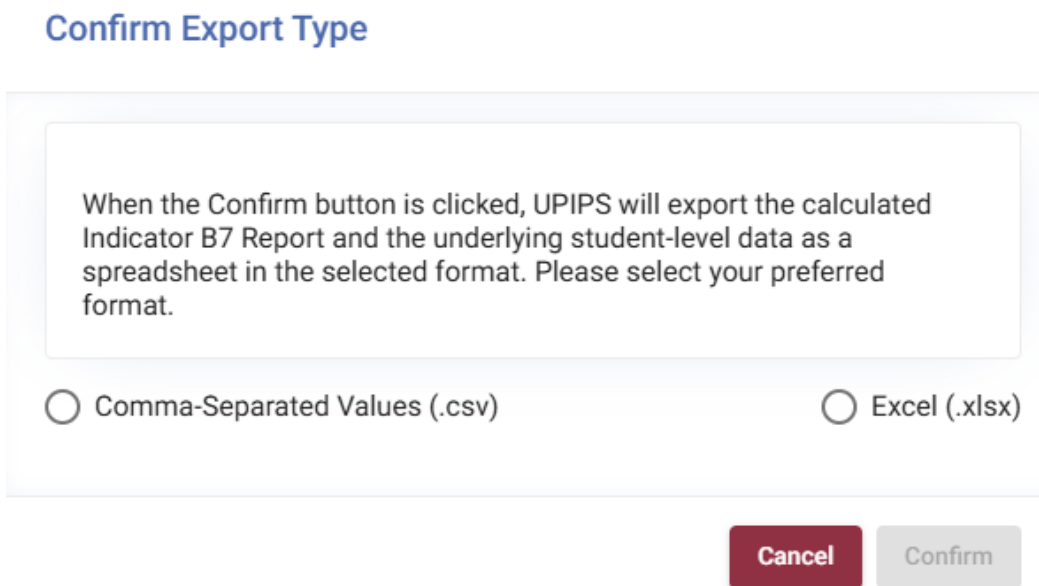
Confirm Export Type

When the Confirm button is clicked, UPIPS will export the calculated Indicator B7 Report and the underlying student-level data as a spreadsheet in the selected format. Please select your preferred format.

Comma-Separated Values (.csv)

Excel (.xlsx)

Cancel

Confirm